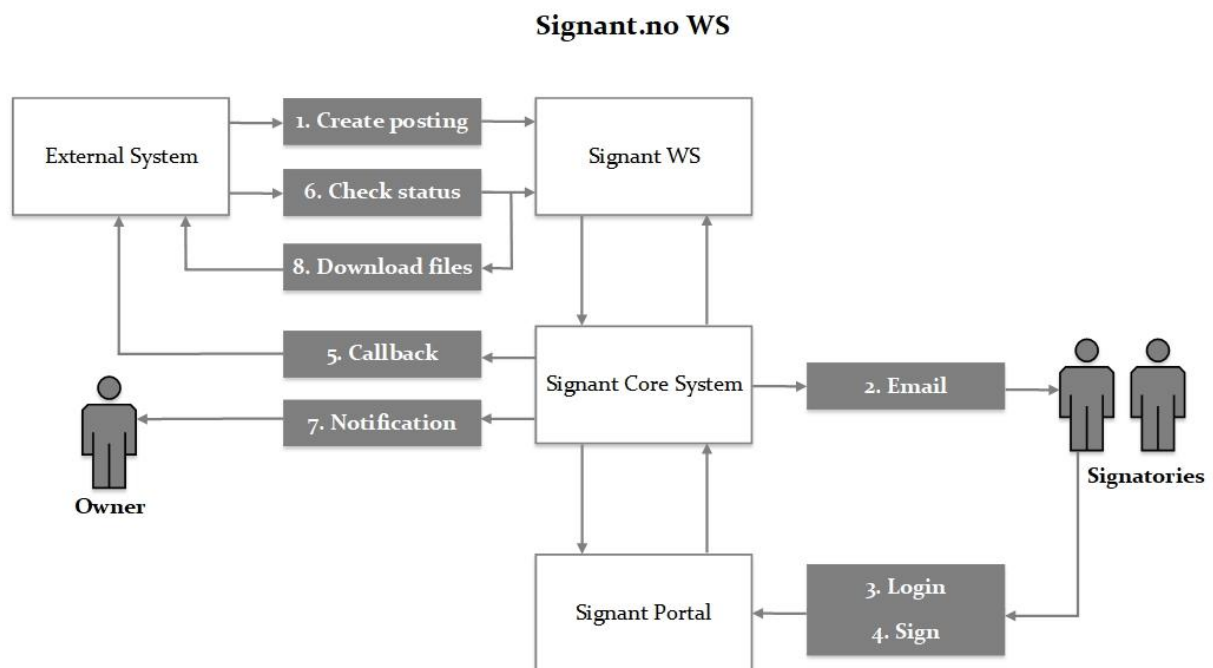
Signant.no WS

External System

1. Create posting

6. Check status

8. Download files

Signant WS

5. Callback

7. Notification

Signant Core System

2. Email

Owner

Signatories

Signant Portal

3. Login

4. Sign